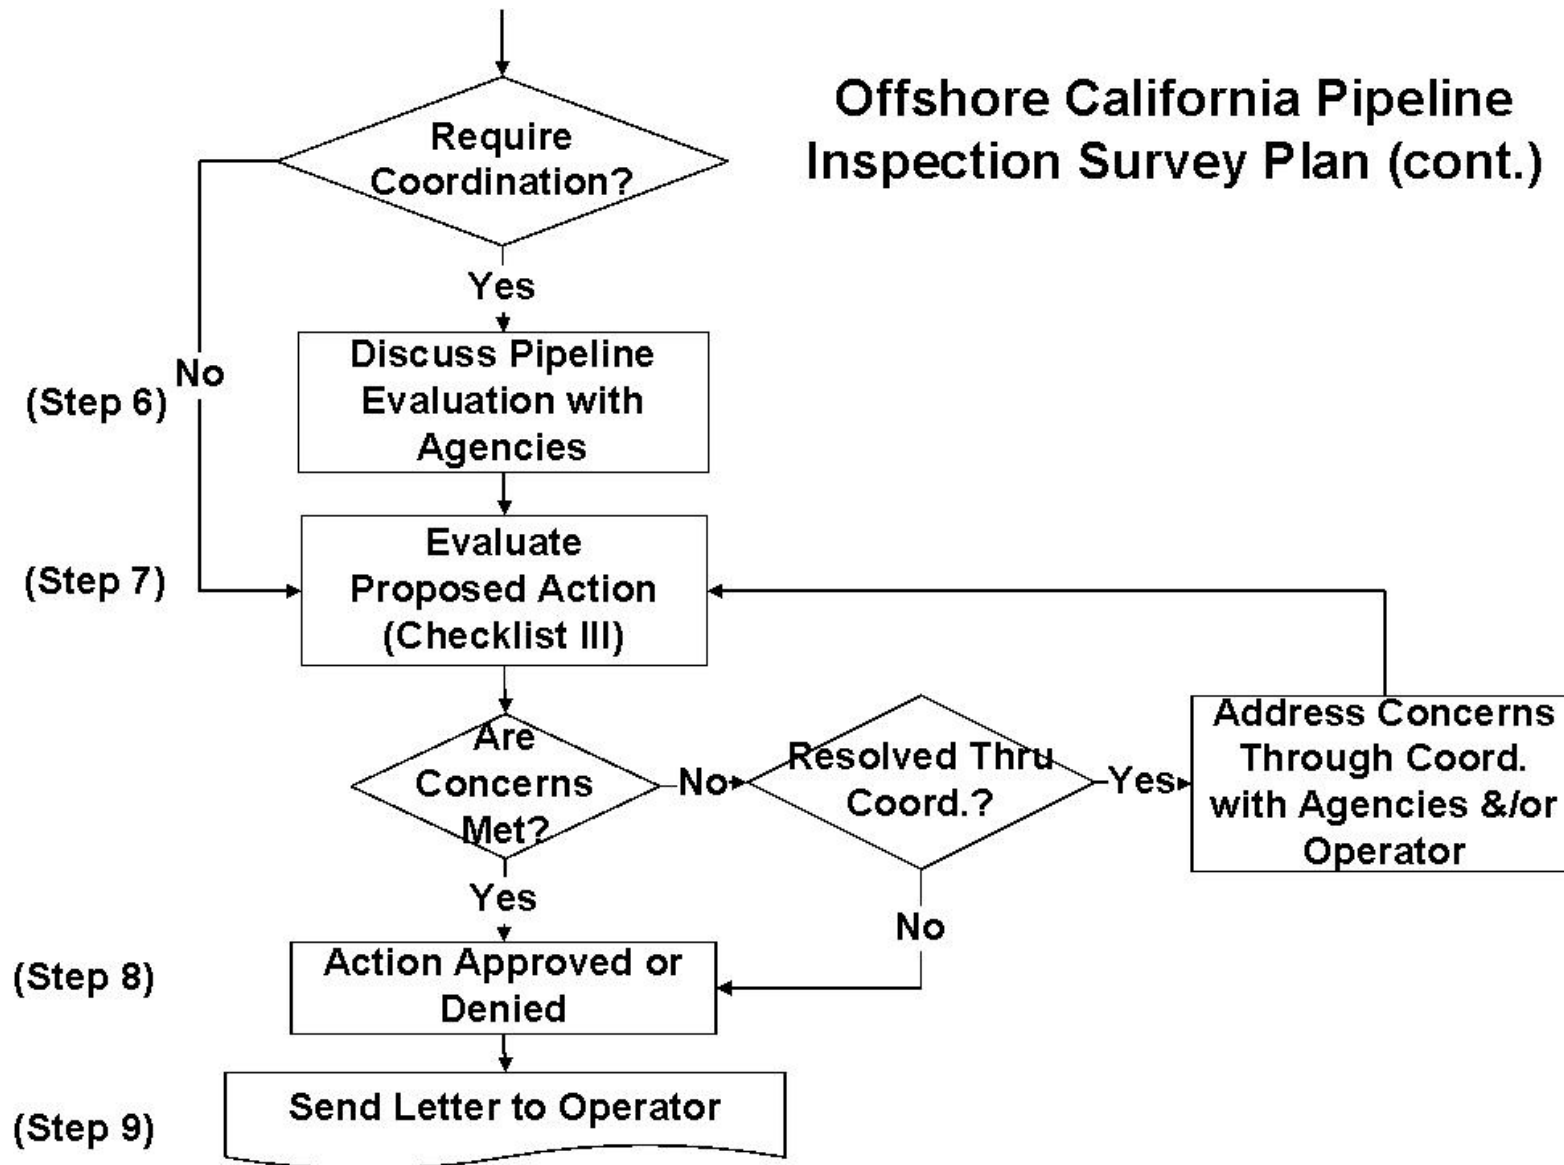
Offshore California Pipeline Inspection Survey Plan (cont.)

Require Coordination?

Yes

No

(Step 6)

Discuss Pipeline Evaluation with Agencies

(Step 7)

Evaluate Proposed Action (Checklist III)

Are Concerns Met?

No

Resolved Thru Coord.?

Yes

Address Concerns Through Coord. with Agencies &/or Operator

Yes

No

(Step 8)

Action Approved or Denied

(Step 9)

Send Letter to Operator